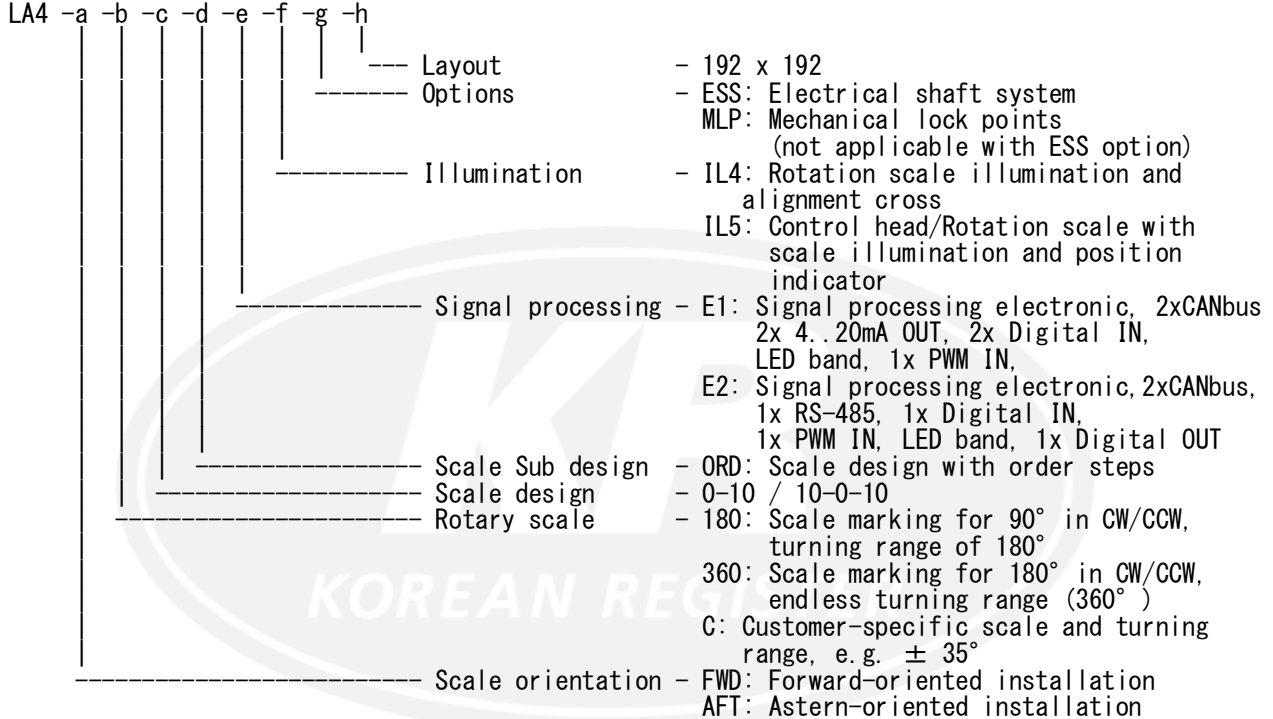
LA4 -a -b -c -d -e -f -g -h

Layout - 192 x 192

Options - ESS: Electrical shaft system
MLP: Mechanical lock points (not applicable with ESS option)

Illumination - IL4: Rotation scale illumination and alignment cross
IL5: Control head/Rotation scale with scale illumination and position indicator

Signal processing - E1: Signal processing electronic, 2xCANbus 2x 4..20mA OUT, 2x Digital IN, LED band, 1x PWM IN,
E2: Signal processing electronic, 2xCANbus, 1x RS-485, 1x Digital IN, 1x PWM IN, LED band, 1x Digital OUT

Scale Sub design - ORD: Scale design with order steps

Scale design - 0-10 / 10-0-10

Rotary scale - 180: Scale marking for 90° in CW/CCW, turning range of 180°
360: Scale marking for 180° in CW/CCW, endless turning range (360° )
C: Customer-specific scale and turning range, e.g. ± 35°

Scale orientation - FWD: Forward-oriented installation
AFT: Astern-oriented installation

KOREAN REGISTER